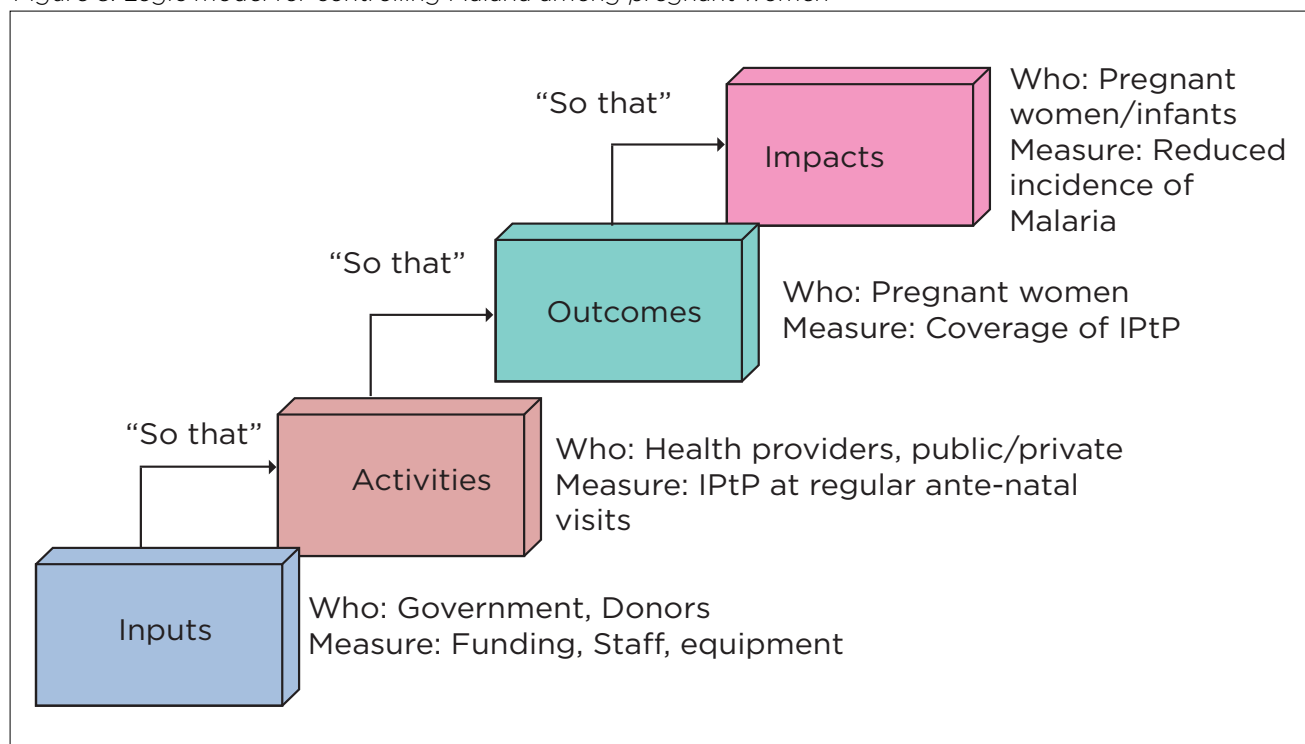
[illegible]

"So that"

Impacts

Who: Pregnant women/infants
Measure: Reduced incidence of Malaria

"So that"

Outcomes

Who: Pregnant women
Measure: Coverage of IPtP

"So that"

Activities

Who: Health providers, public/private
Measure: IPtP at regular ante-natal visits

Inputs

Who: Government, Donors
Measure: Funding, Staff, equipment